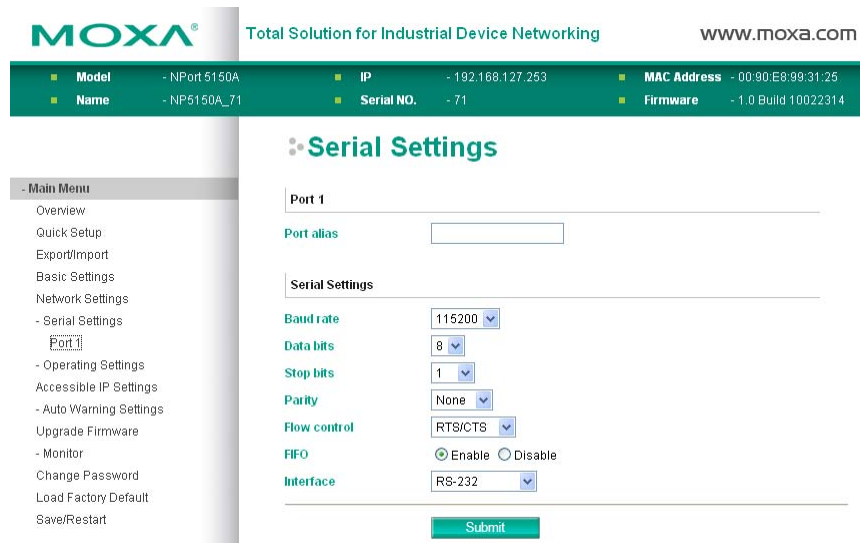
MOXA®

Total Solution for Industrial Device Networking

www.moxa.com

| Model | - NPort 5150A | IP | - 192.168.127.253 | MAC Address | - 00:90:E8:99:31:25 |
|---|---|---|---|---|---|
| Name | - NP5150A_71 | Serial NO. | - 71 | Firmware | - 1.0 Build 10022314 |

- Main Menu
Overview
Quick Setup
Export/Import
Basic Settings
Network Settings
- Serial Settings
Port 1
- Operating Settings
Accessible IP Settings
- Auto Warning Settings
Upgrade Firmware
- Monitor
Change Password
Load Factory Default
Save/Restart

Serial Settings

Port 1

Port alias

Serial Settings

| | |
|---|---|
| Baud rate | 115200 |
| Data bits | 8 |
| Stop bits | 1 |
| Parity | None |
| Flow control | RTS/CTS |
| FIFO | Enable Disable |
| Interface | RS-232 |

Submit